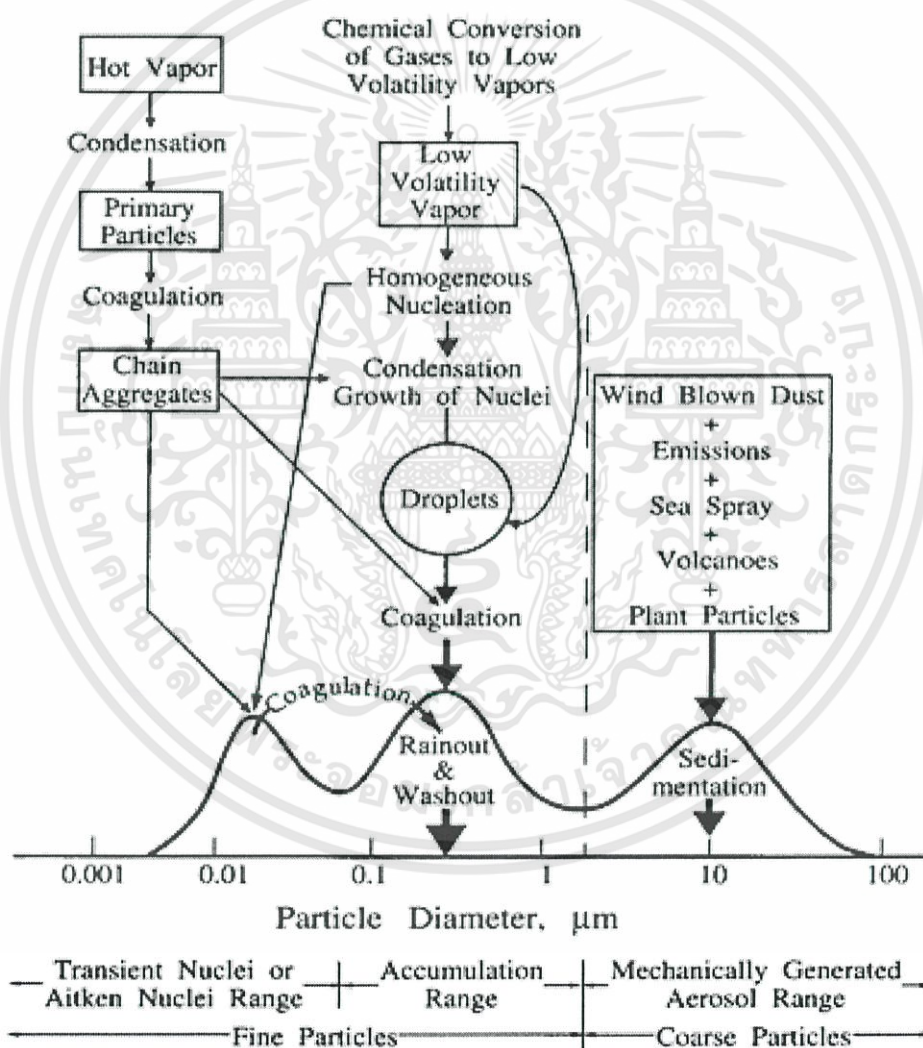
Chemical Conversion of Gases to Low Volatility Vapors

Hot Vapor

Condensation

Primary Particles

Coagulation

Chain Aggregates

Low Volatility Vapor

Homogeneous Nucleation

Condensation Growth of Nuclei

Droplets

Coagulation

Wind Blown Dust + Emissions + Sea Spray + Volcanoes + Plant Particles

Coagulation

Rainout & Washout

Sedimentation

0.001 0.01 0.1 1 10 100

Particle Diameter, μm

Transient Nuclei or Aitken Nuclei Range

Accumulation Range

Mechanically Generated Aerosol Range

Fine Particles

Coarse Particles